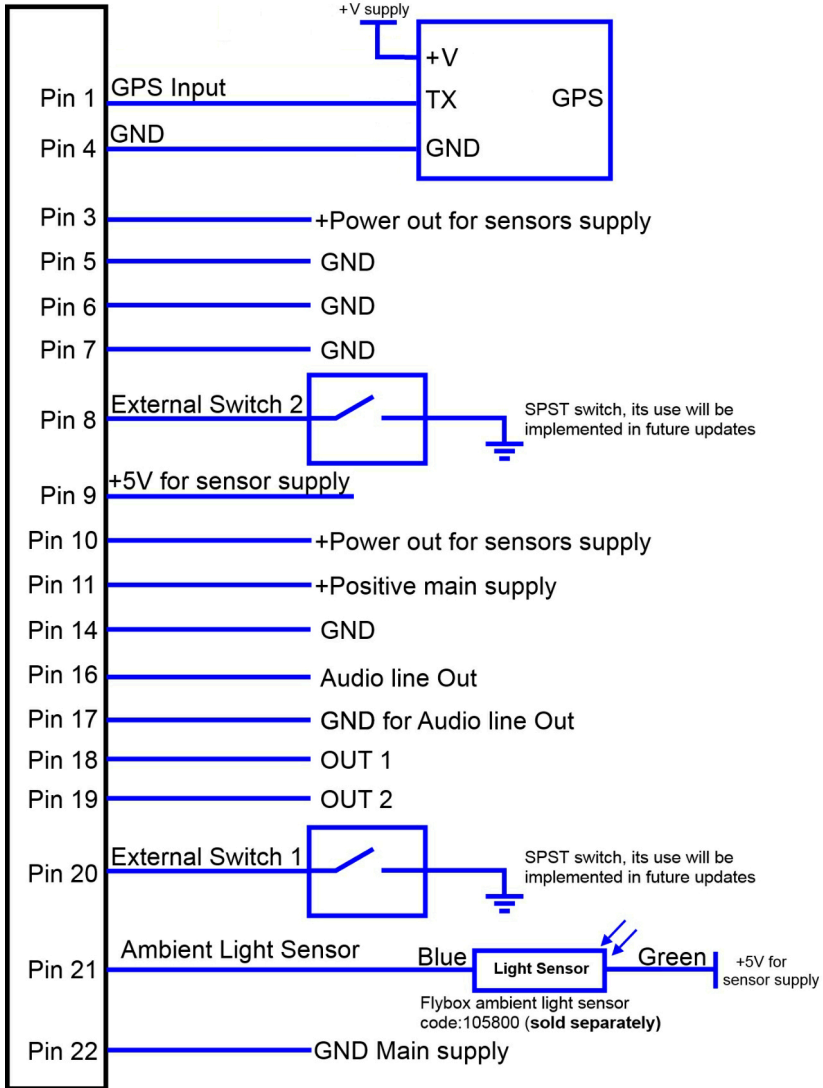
+V supply
+V
GPS
TX
GND

Pin 1 GPS Input
Pin 4 GND
Pin 3 +Power out for sensors supply
Pin 5 GND
Pin 6 GND
Pin 7 GND
Pin 8 External Switch 2
SPST switch, its use will be implemented in future updates
Pin 9 +5V for sensor supply
Pin 10 +Power out for sensors supply
Pin 11 +Positive main supply
Pin 14 GND
Pin 16 Audio line Out
Pin 17 GND for Audio line Out
Pin 18 OUT 1
Pin 19 OUT 2
Pin 20 External Switch 1
SPST switch, its use will be implemented in future updates
Pin 21 Ambient Light Sensor
Blue
Light Sensor
Green
+5V for sensor supply
Flybox ambient light sensor code:105800 (**sold separately**)
Pin 22 GND Main supply